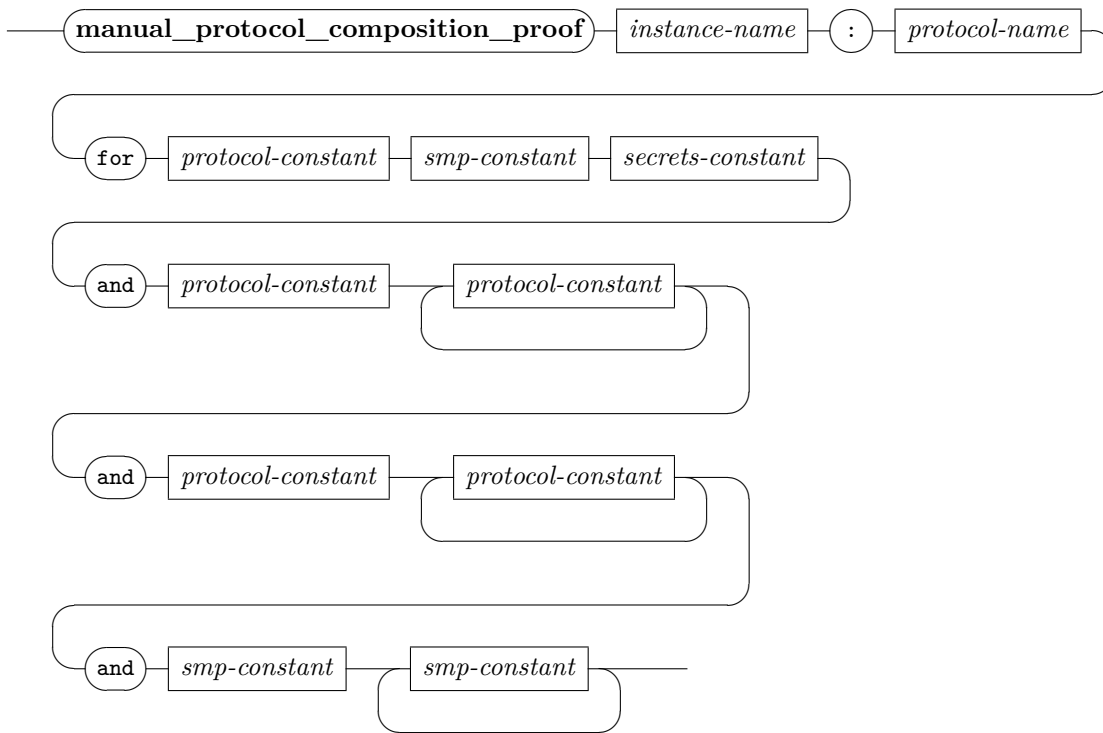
manual_protocol_composition_proof instance-name : protocol-name

for protocol-constant smp-constant secrets-constant

and protocol-constant protocol-constant

and protocol-constant protocol-constant

and smp-constant smp-constant